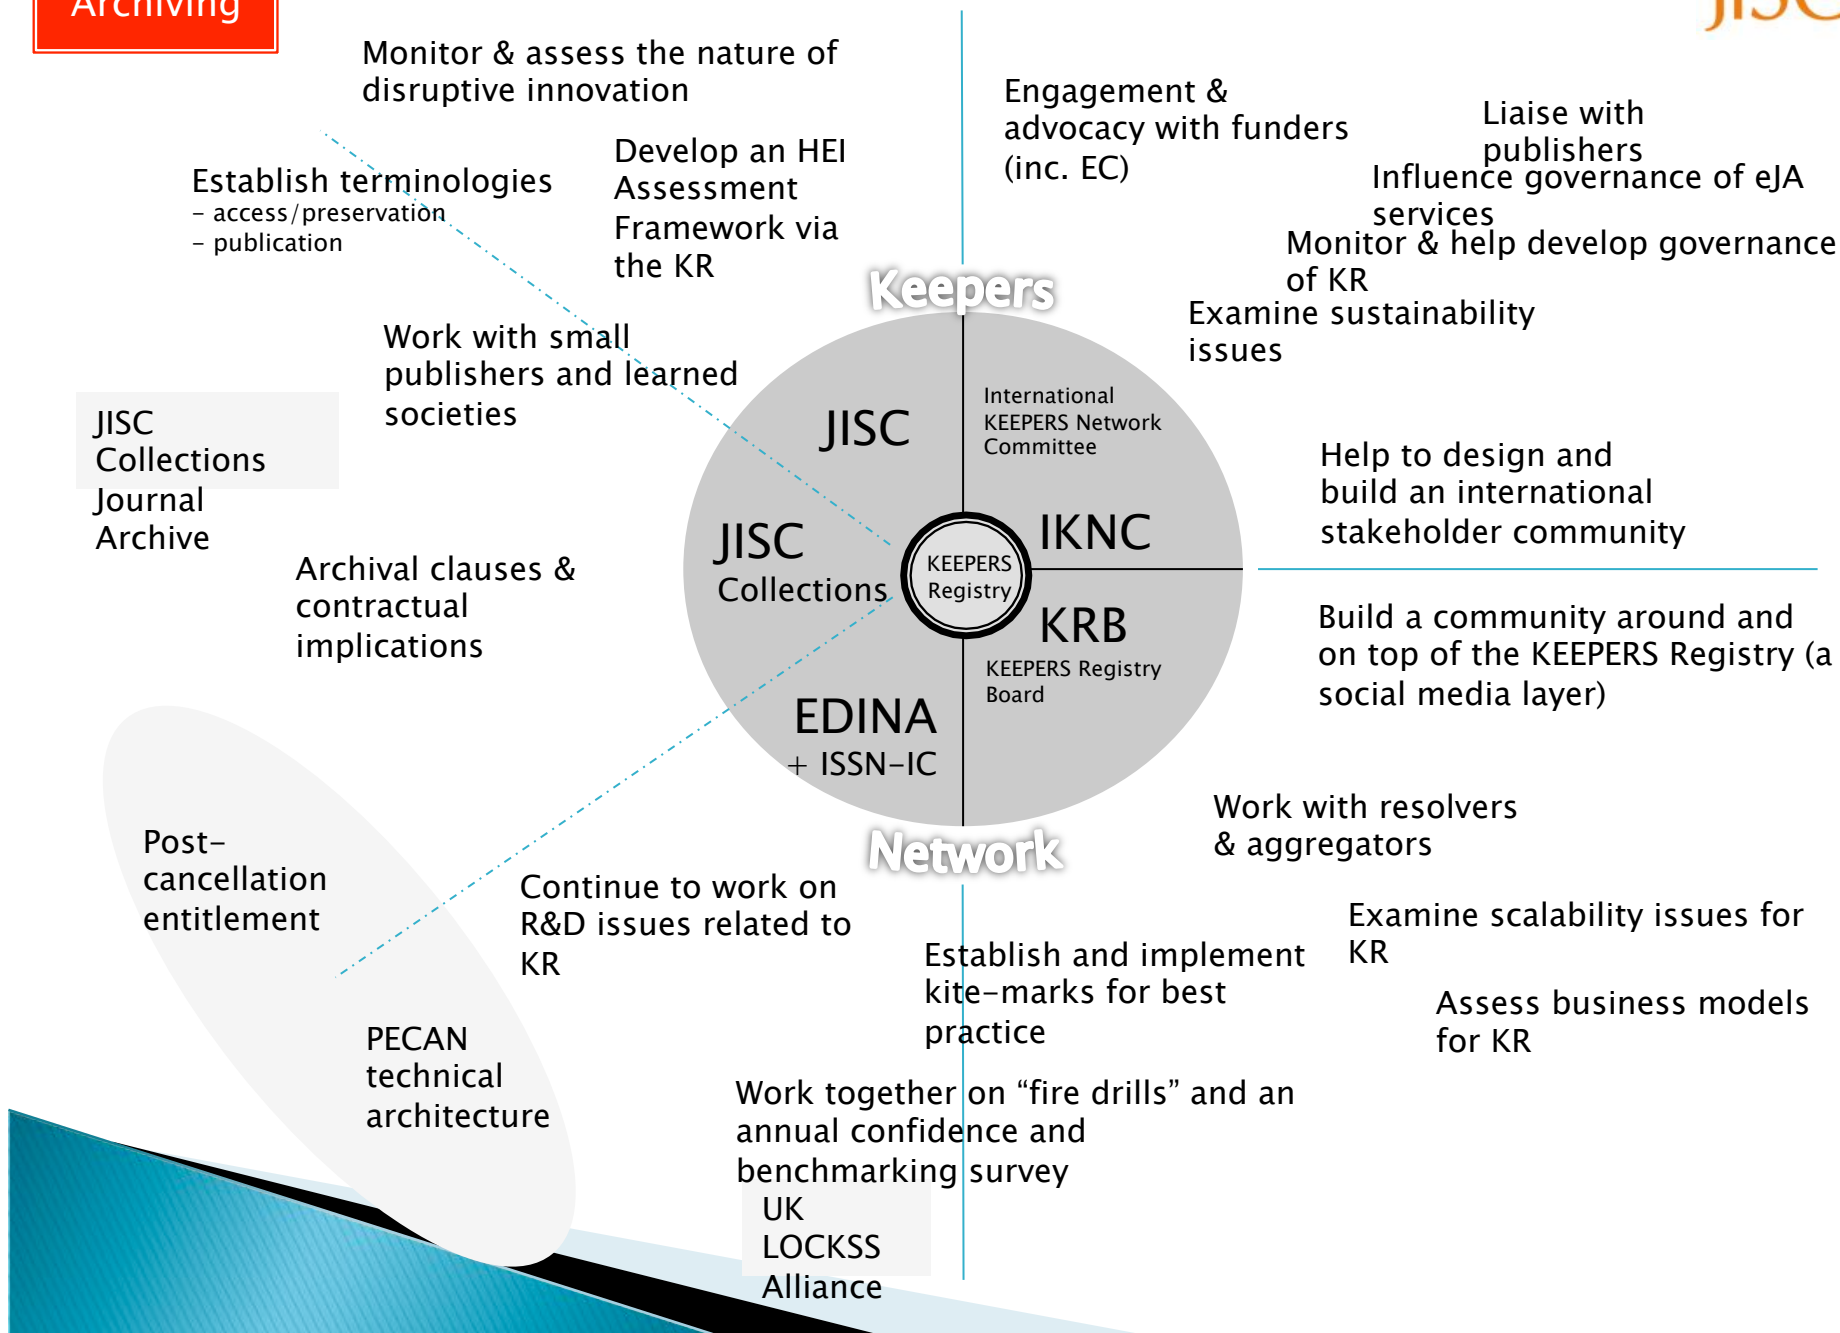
Archiving

JISC

Monitor & assess the nature of disruptive innovation

Establish terminologies
– access/preservation
– publication

Develop an HEI Assessment Framework via the KR

Engagement & advocacy with funders (inc. EC)

Liaise with publishers

Influence governance of eJA services

Monitor & help develop governance of KR

Examine sustainability issues

Work with small publishers and learned societies

JISC Collections Journal Archive

Keepers

JISC

International KEEPERS Network Committee

IKNC

JISC Collections

KEEPERS Registry

KRB

KEEPERS Registry Board

EDINA + ISSN-IC

Network

Help to design and build an international stakeholder community

Archival clauses & contractual implications

Build a community around and on top of the KEEPERS Registry (a social media layer)

Work with resolvers & aggregators

Post-cancellation entitlement

Continue to work on R&D issues related to KR

Examine scalability issues for KR

Establish and implement kite-marks for best practice

Assess business models for KR

PECAN technical architecture

Work together on “fire drills” and an annual confidence and benchmarking survey

UK LOCKSS Alliance